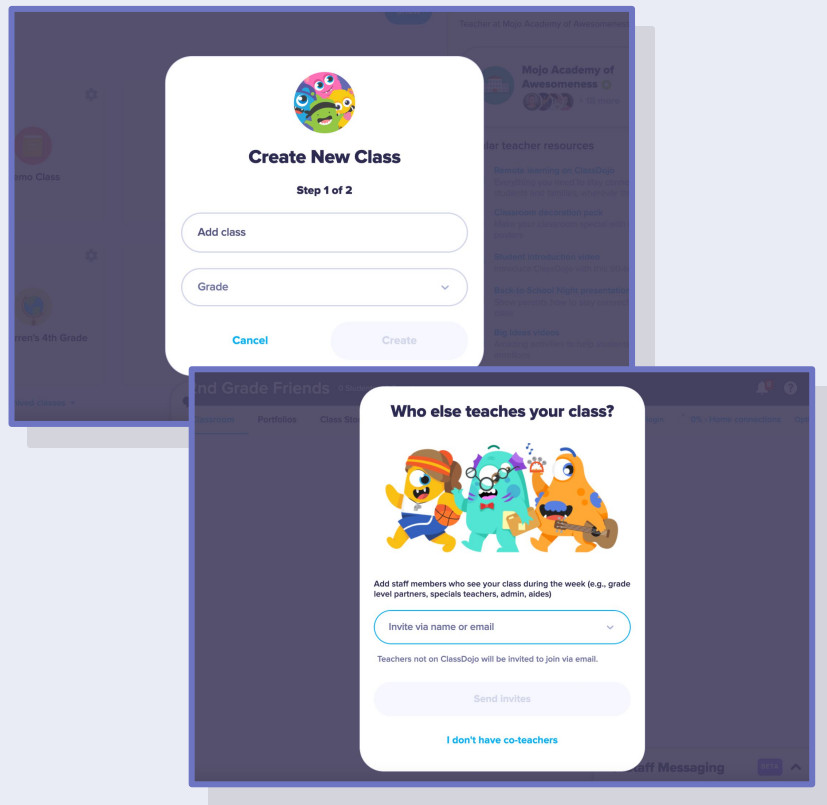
Create New Class

Step 1 of 2

Add class

Grade

Cancel

Create

Mojo Academy of Awesomeness

Demo Class

Who else teaches your class?

Add staff members who see your class during the week (e.g., grade level partners, specials teachers, admin, aides)

Invite via name or email

Teachers not on ClassDojo will be invited to join via email.

Send invites

I don't have co-teachers

Portfolios

Staff Messaging